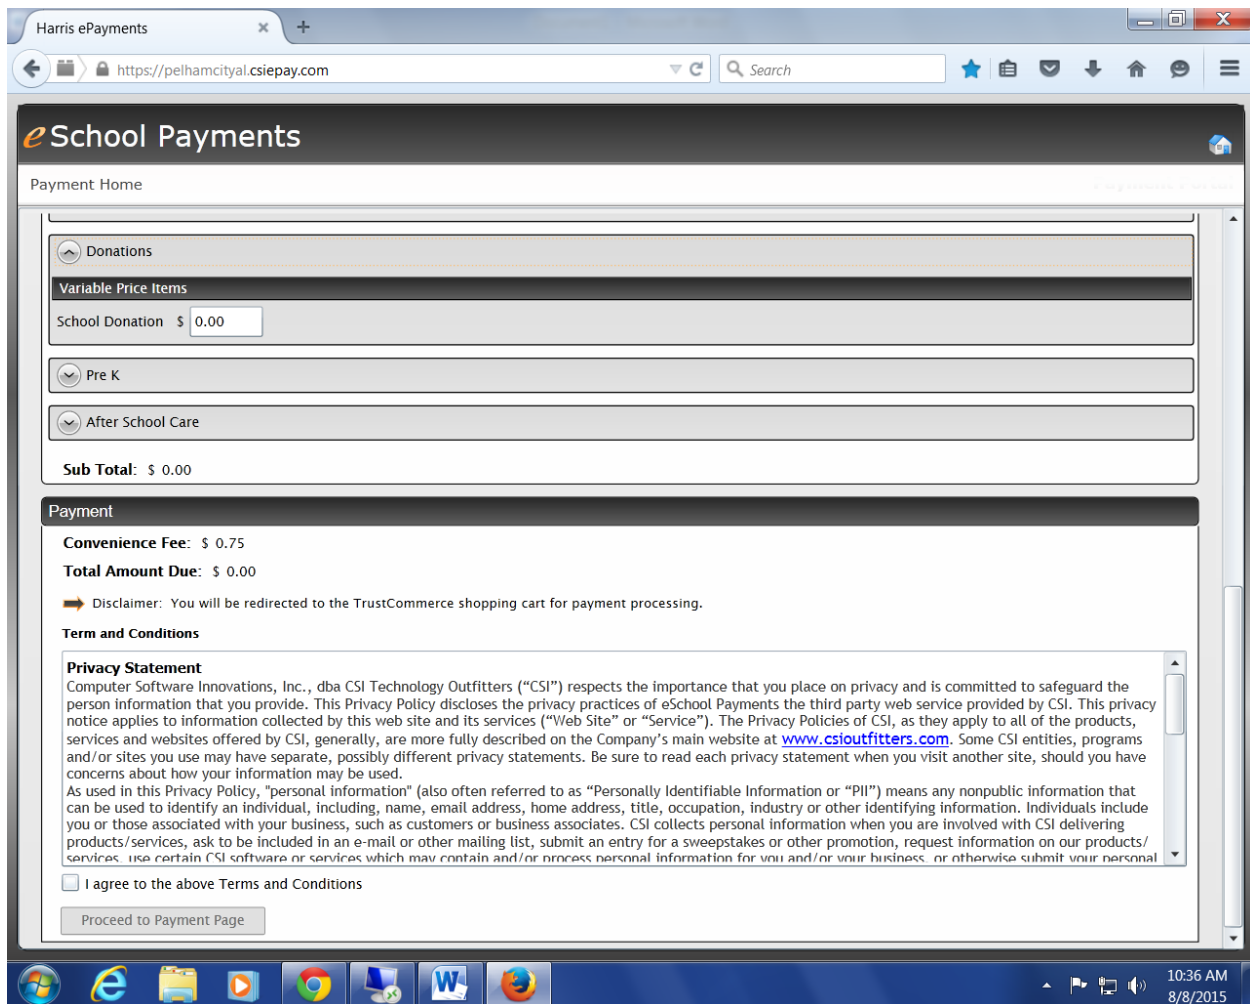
Harris ePayments

https://pelhamcityal.csiepay.com

Search

eSchool Payments

Payment Home

Donations

Variable Price Items

School Donation $ 0.00

Pre K

After School Care

Sub Total: $ 0.00

Payment

Convenience Fee: $ 0.75

Total Amount Due: $ 0.00

Disclaimer: You will be redirected to the TrustCommerce shopping cart for payment processing.

Term and Conditions

Privacy Statement
Computer Software Innovations, Inc., dba CSI Technology Outfitters ("CSI") respects the importance that you place on privacy and is committed to safeguard the person information that you provide. This Privacy Policy discloses the privacy practices of eSchool Payments the third party web service provided by CSI. This privacy notice applies to information collected by this web site and its services ("Web Site" or "Service"). The Privacy Policies of CSI, as they apply to all of the products, services and websites offered by CSI, generally, are more fully described on the Company's main website at www.csioutfitters.com. Some CSI entities, programs and/or sites you use may have separate, possibly different privacy statements. Be sure to read each privacy statement when you visit another site, should you have concerns about how your information may be used.
As used in this Privacy Policy, "personal information" (also often referred to as "Personally Identifiable Information or "PII") means any nonpublic information that can be used to identify an individual, including, name, email address, home address, title, occupation, industry or other identifying information. Individuals include you or those associated with your business, such as customers or business associates. CSI collects personal information when you are involved with CSI delivering products/services, ask to be included in an e-mail or other mailing list, submit an entry for a sweepstakes or other promotion, request information on our products/ services, use certain CSI software or services which may contain and/or process personal information for you and/or your business, or otherwise submit your personal

I agree to the above Terms and Conditions

Proceed to Payment Page

10:36 AM
8/8/2015